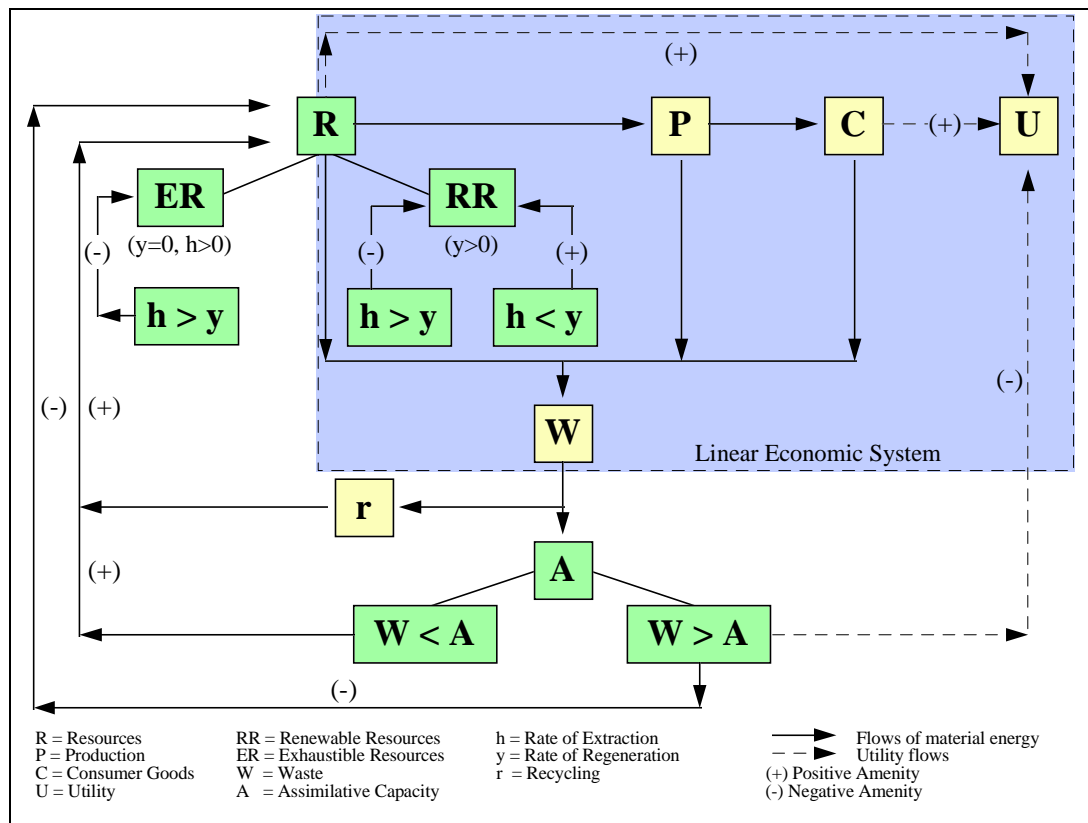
(+)

R

P

C

(+)

U

ER

(y=0, h>0)

RR

(y>0)

(-)

(-)

(+)

h > y

h > y

h < y

W

(-)

(-)

(+)

Linear Economic System

r

A

(+)

W < A

W > A

(-)

R = Resources
P = Production
C = Consumer Goods
U = Utility

RR = Renewable Resources
ER = Exhaustible Resources
W = Waste
A = Assimilative Capacity

h = Rate of Extraction
y = Rate of Regeneration
r = Recycling

Flows of material energy
Utility flows
(+) Positive Amenity
(-) Negative Amenity